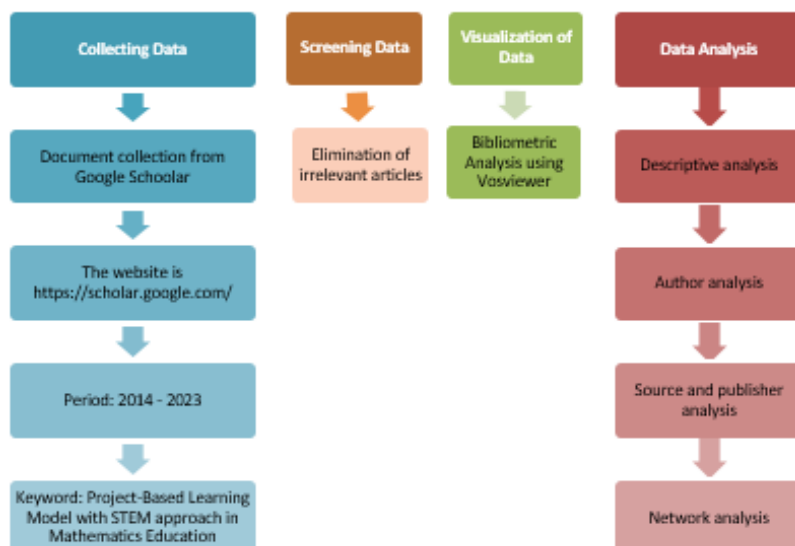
Collecting Data

Document collection from Google Schoolar

The website is https://scholar.google.com/

Period: 2014 - 2023

Keyword: Project-Based Learning Model with STEM approach in Mathematics Education

Screening Data

Elimination of irrelevant articles

Visualization of Data

Bibliometric Analysis using Vosviewer

Data Analysis

Descriptive analysis

Author analysis

Source and publisher analysis

Network analysis